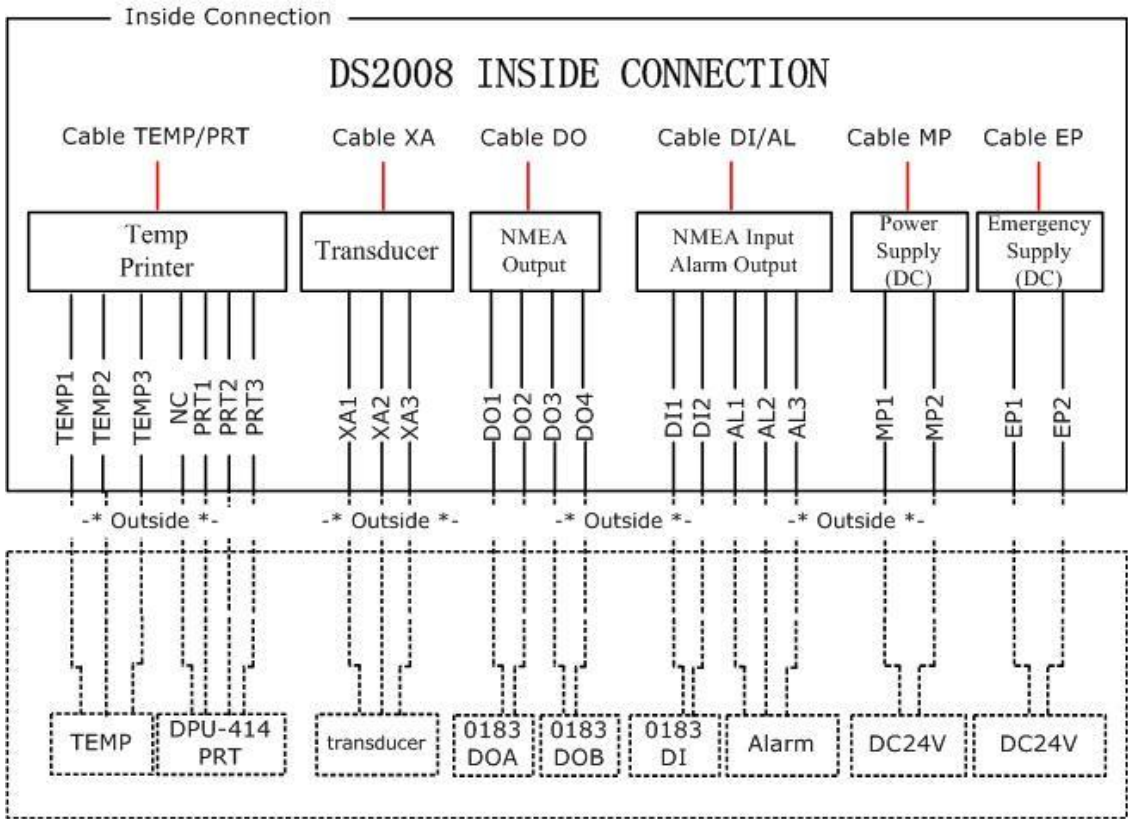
Inside Connection

DS2008 INSIDE CONNECTION

Cable TEMP/PRT

Cable XA

Cable DO

Cable DI/AL

Cable MP

Cable EP

Temp Printer

Transducer

NMEA Output

NMEA Input Alarm Output

Power Supply (DC)

Emergency Supply (DC)

TEMP1 TEMP2 TEMP3 NC PRT1 PRT2 PRT3

XA1 XA2 XA3

DO1 DO2 DO3 DO4

DI1 DI2 AL1 AL2 AL3

MP1 MP2

EP1 EP2

-* Outside *-

-* Outside *-

-* Outside *-

-* Outside *-

TEMP

DPU-414 PRT

transducer

0183 DOA

0183 DOB

0183 DI

Alarm

DC24V

DC24V